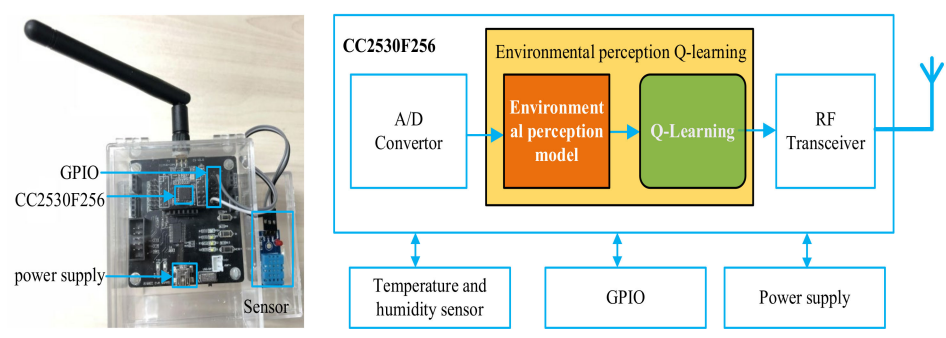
GPIO
CC2530F256
power supply
Sensor

CC2530F256
Environmental perception Q-learning
A/D Convertor
Environmental perception model
Q-Learning
RF Transceiver
Temperature and humidity sensor
GPIO
Power supply